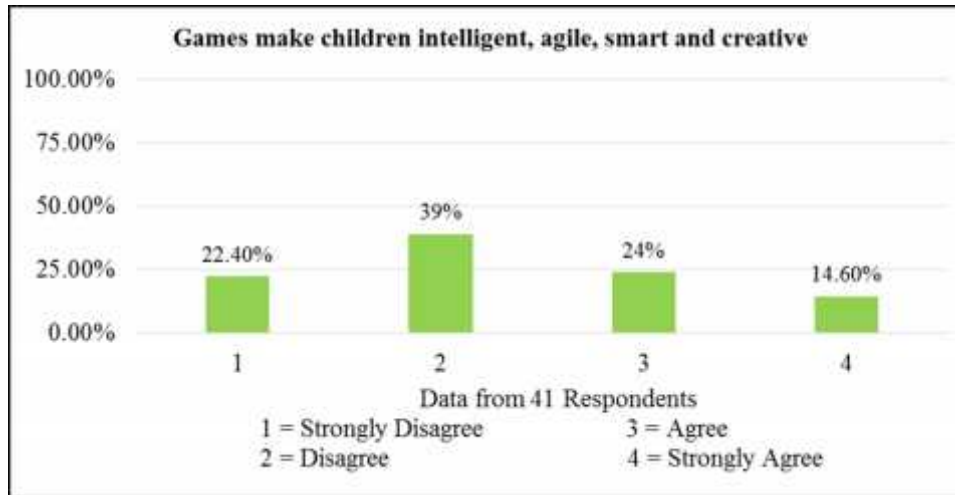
Games make children intelligent, agile, smart and creative

100.00%
75.00%
50.00%
25.00%
0.00%

22.40%
39%
24%
14.60%

1
2
3
4

Data from 41 Respondents
1 = Strongly Disagree
3 = Agree
2 = Disagree
4 = Strongly Agree